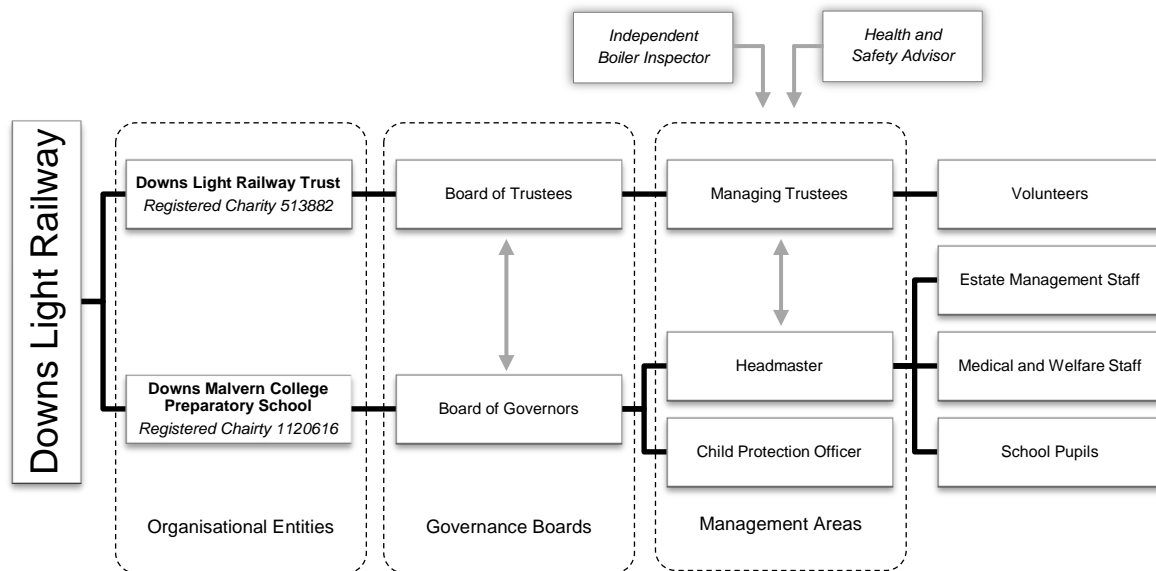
Independent Boiler Inspector

Health and Safety Advisor

Downs Light Railway

Downs Light Railway Trust
Registered Charity 513882

Board of Trustees

Managing Trustees

Volunteers

Estate Management Staff

Headmaster

Medical and Welfare Staff

Downs Malvern College Preparatory School
Registered Charity 1120616

Board of Governors

Child Protection Officer

School Pupils

Organisational Entities

Governance Boards

Management Areas